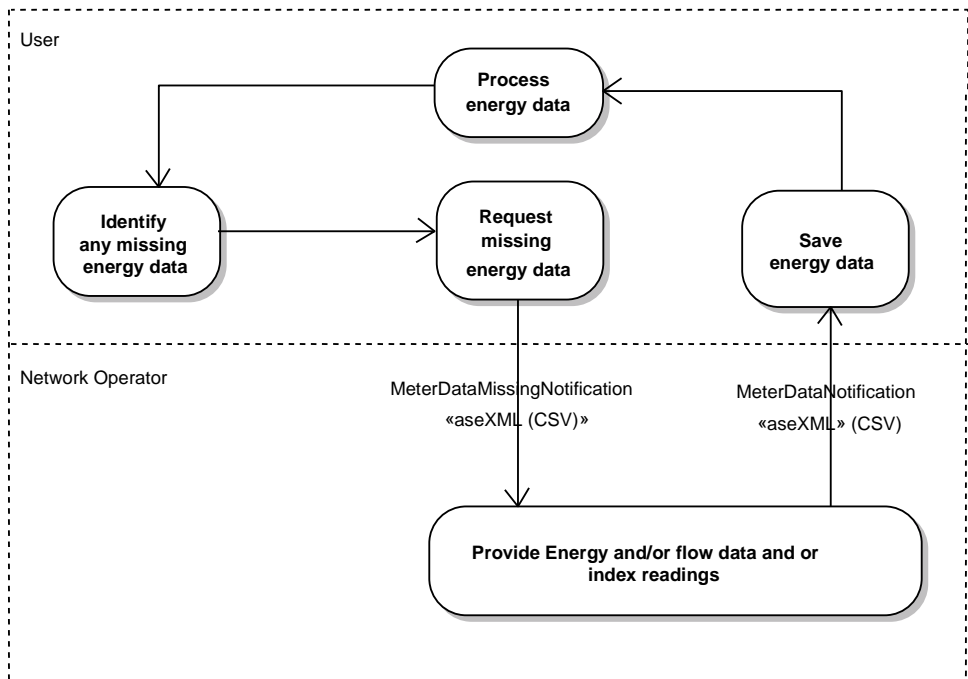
User

Process energy data

Identify any missing energy data

Request missing energy data

Save energy data

Network Operator

MeterDataMissingNotification «aseXML (CSV)»

MeterDataNotification «aseXML» (CSV)

Provide Energy and/or flow data and or index readings